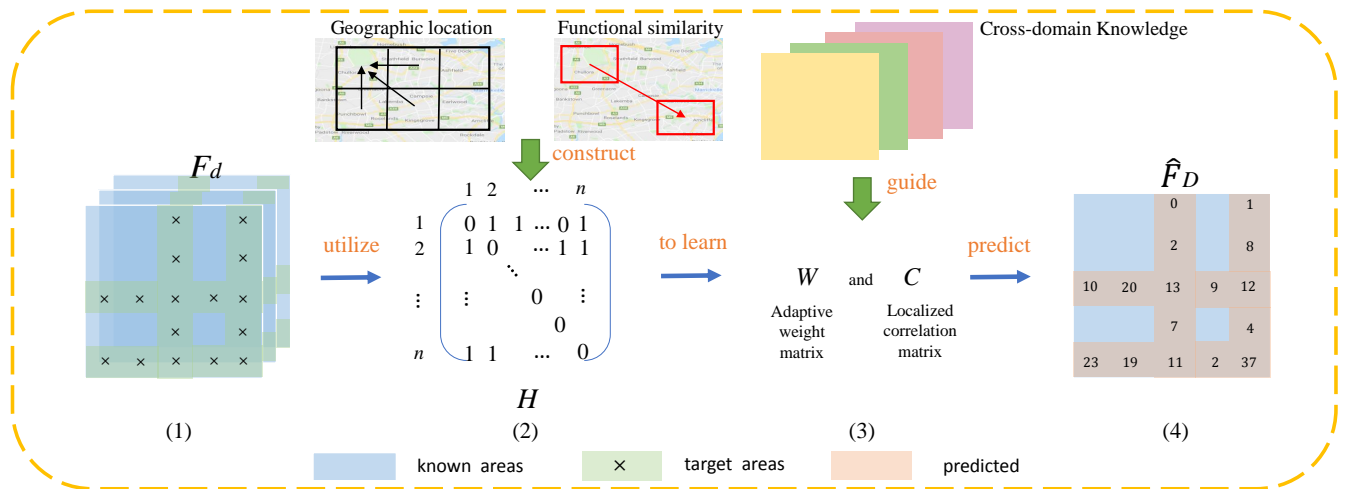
Geographic location

Functional similarity

Cross-domain Knowledge

construct

guide

$F_d$

utilize

$H$ (matrix with row and column indices $1, 2, \dots, n$):

$\begin{pmatrix} 0 & 1 & 1 & \cdots & 0 & 1 \\ 1 & 0 & & \cdots & 1 & 1 \\ & & \ddots & & & \\ \vdots & & & 0 & & \vdots \\ & & & & 0 & \\ 1 & 1 & & \cdots & & 0 \end{pmatrix}$

to learn

$W$ and $C$

Adaptive weight matrix

Localized correlation matrix

predict

$\widehat{F}_D$

| | | 0 | | 1 |
|---|---|---|---|---|
| | | 2 | | 8 |
| 10 | 20 | 13 | 9 | 12 |
| | | 7 | | 4 |
| 23 | 19 | 11 | 2 | 37 |

(1)

(2)

(3)

(4)

known areas

× target areas

predicted